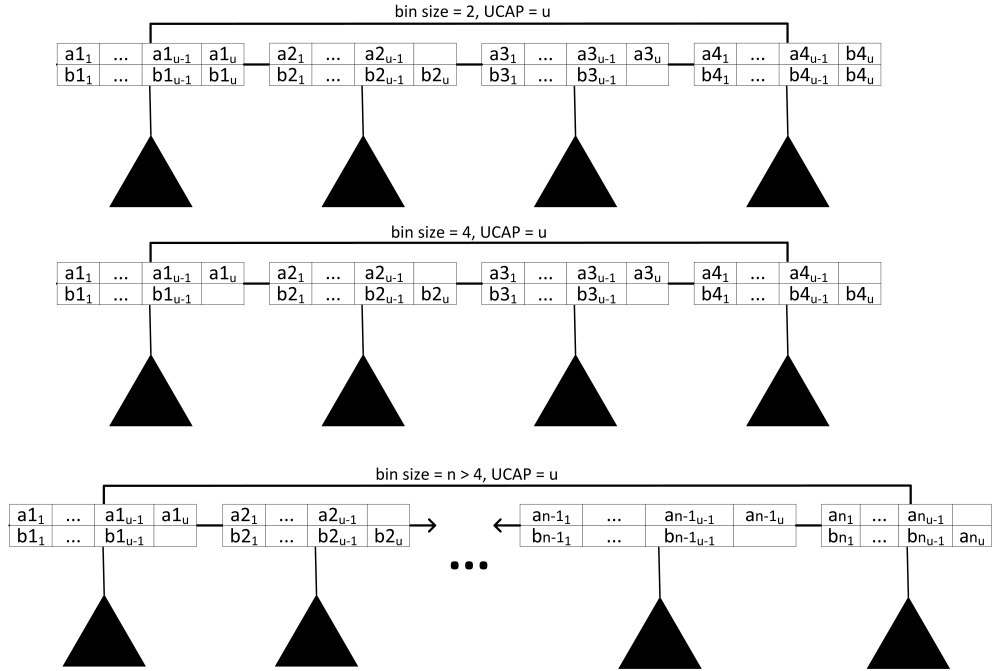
bin size = 2, UCAP = u

| $a1_1$ | ... | $a1_{u-1}$ | $a1_u$ |
|---|---|---|---|
| $b1_1$ | ... | $b1_{u-1}$ | $b1_u$ |

| $a2_1$ | ... | $a2_{u-1}$ | |
|---|---|---|---|
| $b2_1$ | ... | $b2_{u-1}$ | $b2_u$ |

| $a3_1$ | ... | $a3_{u-1}$ | $a3_u$ |
|---|---|---|---|
| $b3_1$ | ... | $b3_{u-1}$ | |

| $a4_1$ | ... | $a4_{u-1}$ | $b4_u$ |
|---|---|---|---|
| $b4_1$ | ... | $b4_{u-1}$ | $b4_u$ |

bin size = 4, UCAP = u

| $a1_1$ | ... | $a1_{u-1}$ | $a1_u$ |
|---|---|---|---|
| $b1_1$ | ... | $b1_{u-1}$ | |

| $a2_1$ | ... | $a2_{u-1}$ | |
|---|---|---|---|
| $b2_1$ | ... | $b2_{u-1}$ | $b2_u$ |

| $a3_1$ | ... | $a3_{u-1}$ | $a3_u$ |
|---|---|---|---|
| $b3_1$ | ... | $b3_{u-1}$ | |

| $a4_1$ | ... | $a4_{u-1}$ | |
|---|---|---|---|
| $b4_1$ | ... | $b4_{u-1}$ | $b4_u$ |

bin size = n > 4, UCAP = u

| $a1_1$ | ... | $a1_{u-1}$ | $a1_u$ |
|---|---|---|---|
| $b1_1$ | ... | $b1_{u-1}$ | |

| $a2_1$ | ... | $a2_{u-1}$ | |
|---|---|---|---|
| $b2_1$ | ... | $b2_{u-1}$ | $b2_u$ |

...

| $an\text{-}1_1$ | ... | $an\text{-}1_{u-1}$ | $an\text{-}1_u$ |
|---|---|---|---|
| $bn\text{-}1_1$ | ... | $bn\text{-}1_{u-1}$ | |

| $an_1$ | ... | $an_{u-1}$ | |
|---|---|---|---|
| $bn_1$ | ... | $bn_{u-1}$ | $an_u$ |